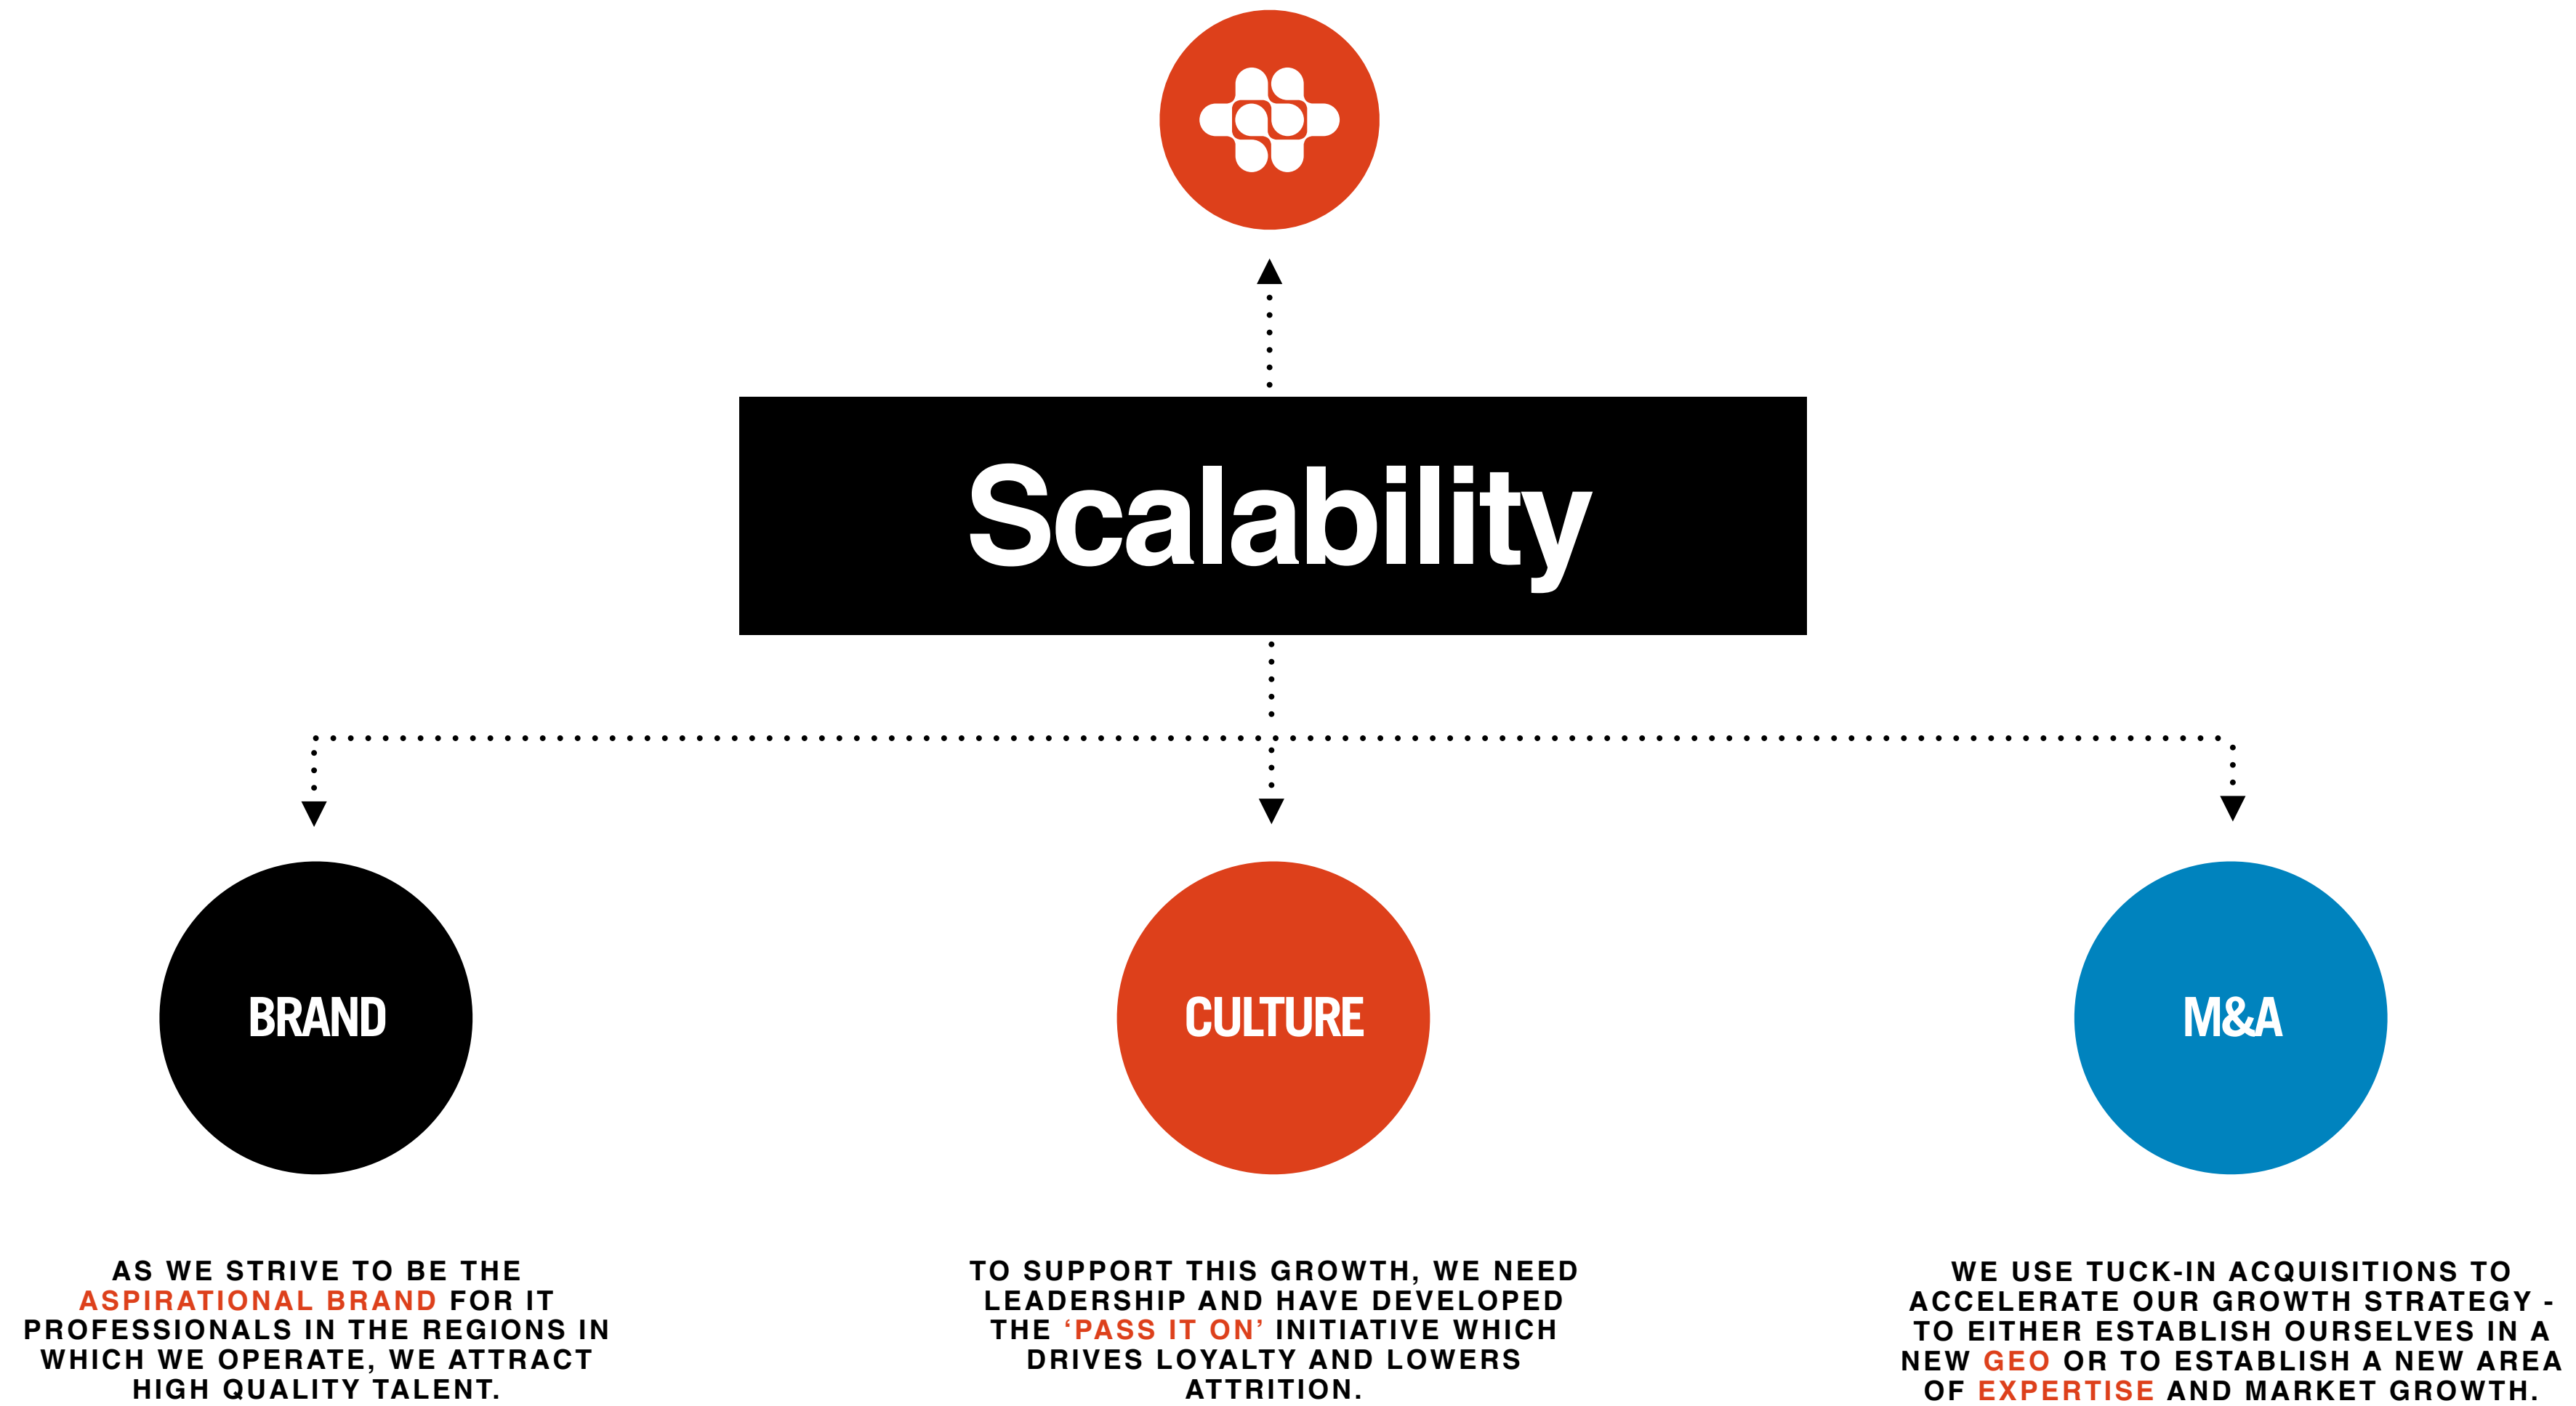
Scalability

BRAND

CULTURE

M&A

AS WE STRIVE TO BE THE ASPIRATIONAL BRAND FOR IT PROFESSIONALS IN THE REGIONS IN WHICH WE OPERATE, WE ATTRACT HIGH QUALITY TALENT.

TO SUPPORT THIS GROWTH, WE NEED LEADERSHIP AND HAVE DEVELOPED THE ‘PASS IT ON’ INITIATIVE WHICH DRIVES LOYALTY AND LOWERS ATTRITION.

WE USE TUCK-IN ACQUISITIONS TO ACCELERATE OUR GROWTH STRATEGY - TO EITHER ESTABLISH OURSELVES IN A NEW GEO OR TO ESTABLISH A NEW AREA OF EXPERTISE AND MARKET GROWTH.